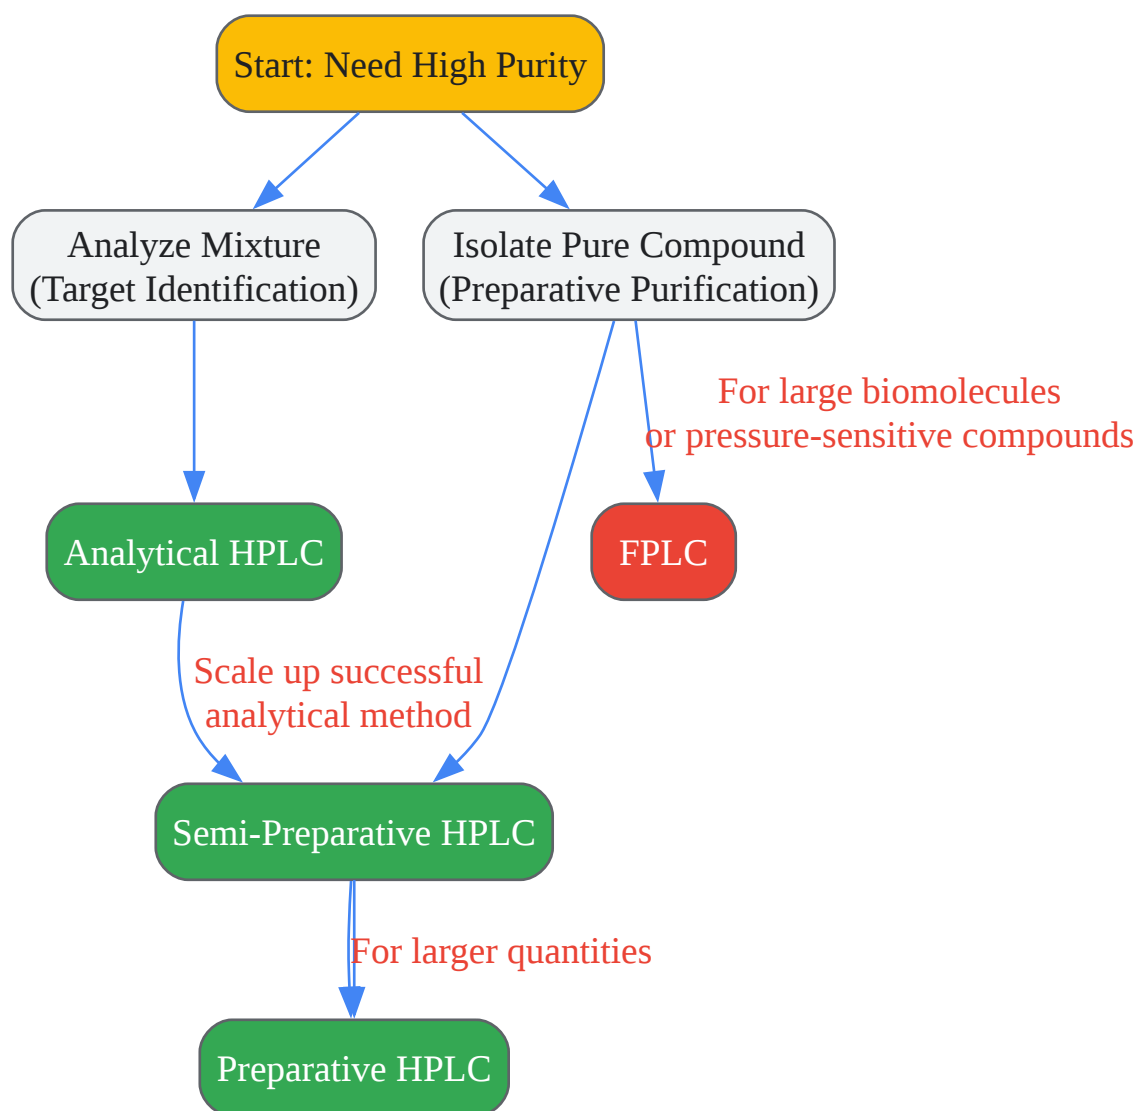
Start: Need High Purity

Analyze Mixture
(Target Identification)

Isolate Pure Compound
(Preparative Purification)

For large biomolecules
or pressure-sensitive compounds

Analytical HPLC

FPLC

Scale up successful
analytical method

Semi-Preparative HPLC

For larger quantities

Preparative HPLC